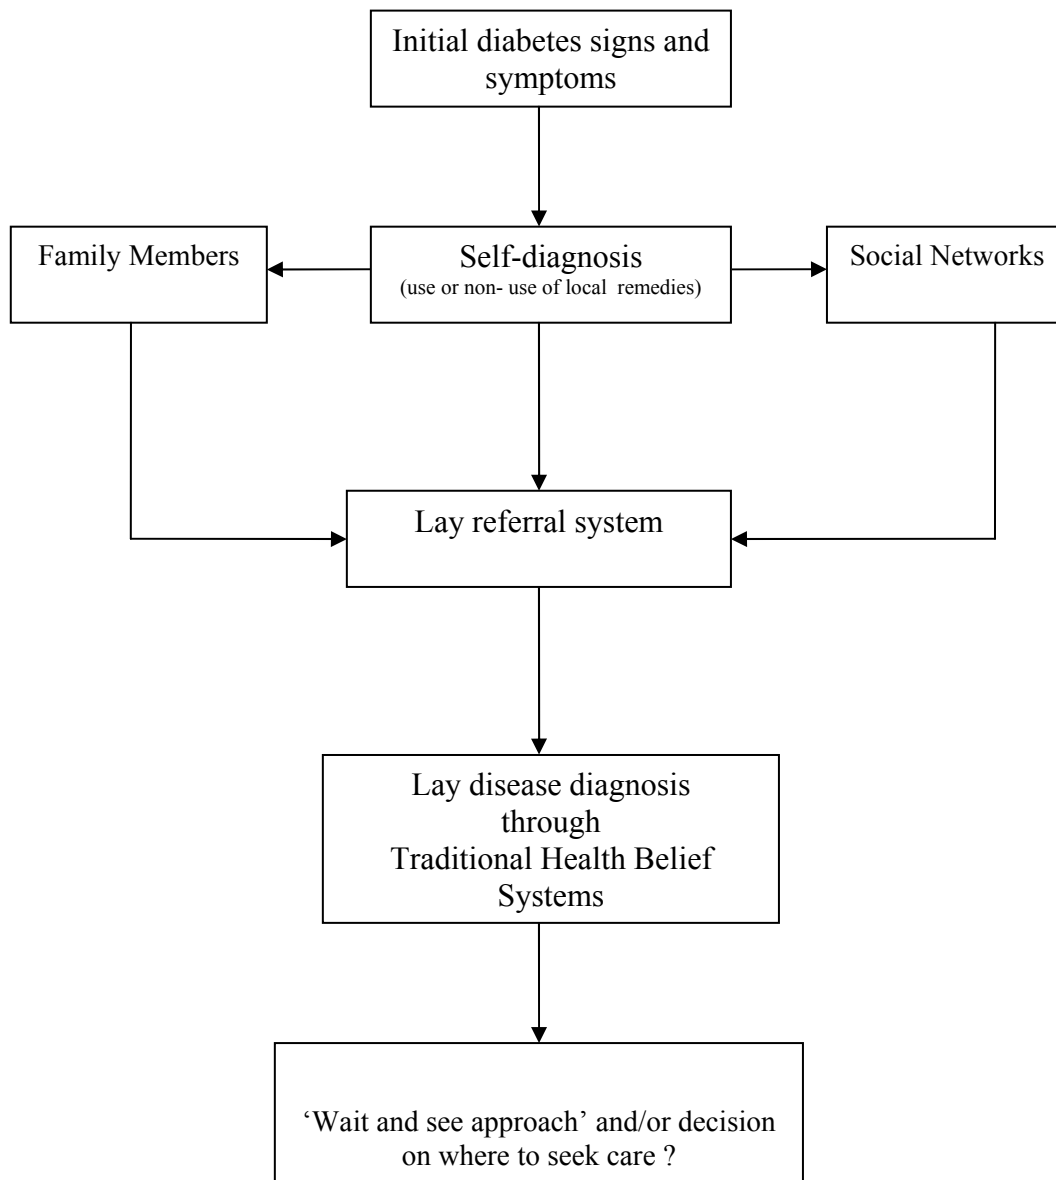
Initial diabetes signs and symptoms

Family Members

Self-diagnosis
(use or non- use of local remedies)

Social Networks

Lay referral system

Lay disease diagnosis through Traditional Health Belief Systems

‘Wait and see approach’ and/or decision on where to seek care ?